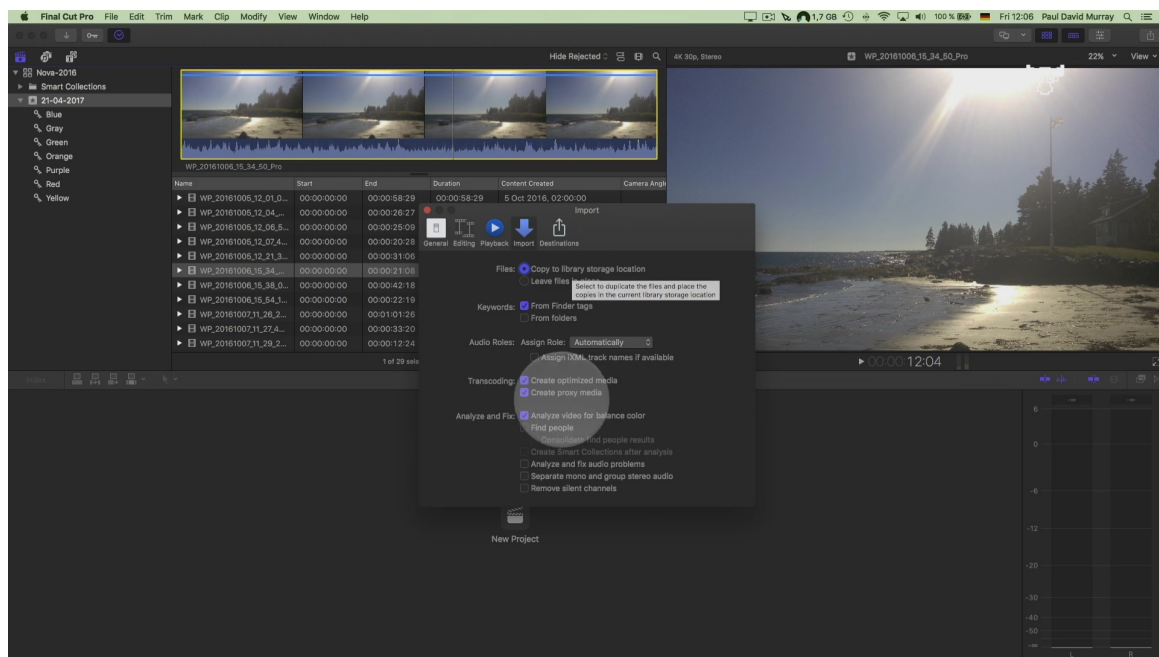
Final Cut Pro File Edit Trim Mark Clip Modify View Window Help

1,7 GB 100 % Fri 12:06 Paul David Murray

Nova-2016
Smart Collections
21-04-2017
Blue
Gray
Green
Orange
Purple
Red
Yellow

Hide Rejected 4K 30p, Stereo WP_20161006_15_34_50_Pro 22% View

WP_20161006_15_34_50_Pro

| Name | Start | End | Duration | Content Created | Camera Angle |
|---|---|---|---|---|---|
| WP_20161005_12_01_0... | 00:00:00:00 | 00:00:58:29 | 00:00:58:29 | 5 Oct 2016, 02:00:00 | |
| WP_20161005_12_04_... | 00:00:00:00 | 00:00:26:27 | | | |
| WP_20161005_12_06_5... | 00:00:00:00 | 00:00:25:09 | | | |
| WP_20161005_12_07_4... | 00:00:00:00 | 00:00:20:28 | | | |
| WP_20161005_12_21_3... | 00:00:00:00 | 00:00:31:06 | | | |
| WP_20161006_15_34_... | 00:00:00:00 | 00:00:21:08 | | | |
| WP_20161006_15_38_0... | 00:00:00:00 | 00:00:42:18 | | | |
| WP_20161006_15_54_1... | 00:00:00:00 | 00:00:22:19 | | | |
| WP_20161007_11_26_2... | 00:00:00:00 | 00:01:01:26 | | | |
| WP_20161007_11_27_4... | 00:00:00:00 | 00:00:33:20 | | | |
| WP_20161007_11_29_2... | 00:00:00:00 | 00:00:12:24 | | | |

1 of 29 sele

Import
General Editing Playback Import Destinations

Files: Copy to library storage location
Leave files
Select to duplicate the files and place the copies in the current library storage location
Keywords: From Finder tags
From folders
Audio Roles: Assign Role: Automatically
Assign iXML track names if available
Transcoding: Create optimized media
Create proxy media
Analyze and Fix: Analyze video for balance color
Find people
Consolidate find people results
Create Smart Collections after analysis
Analyze and fix audio problems
Separate mono and group stereo audio
Remove silent channels

00:00:12:04

New Project

6
0
-6
-12
-20
-30
-40
-50
L R